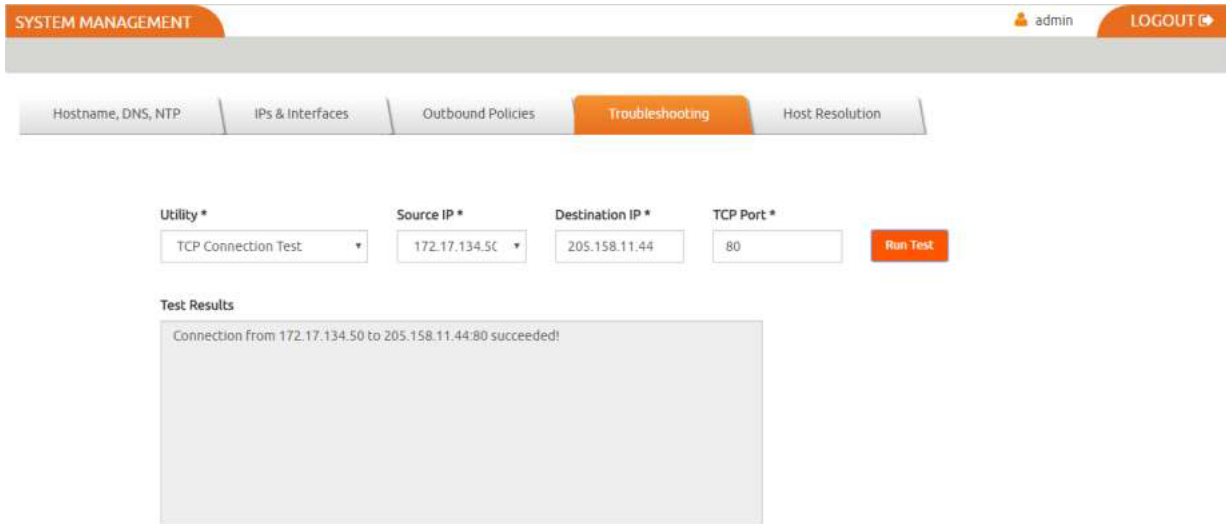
SYSTEM MANAGEMENT

admin

LOGOUT

Hostname, DNS, NTP

IPs & Interfaces

Outbound Policies

Troubleshooting

Host Resolution

Utility *

TCP Connection Test

Source IP *

172.17.134.5(

Destination IP *

205.158.11.44

TCP Port *

80

Run Test

Test Results

Connection from 172.17.134.50 to 205.158.11.44:80 succeeded!